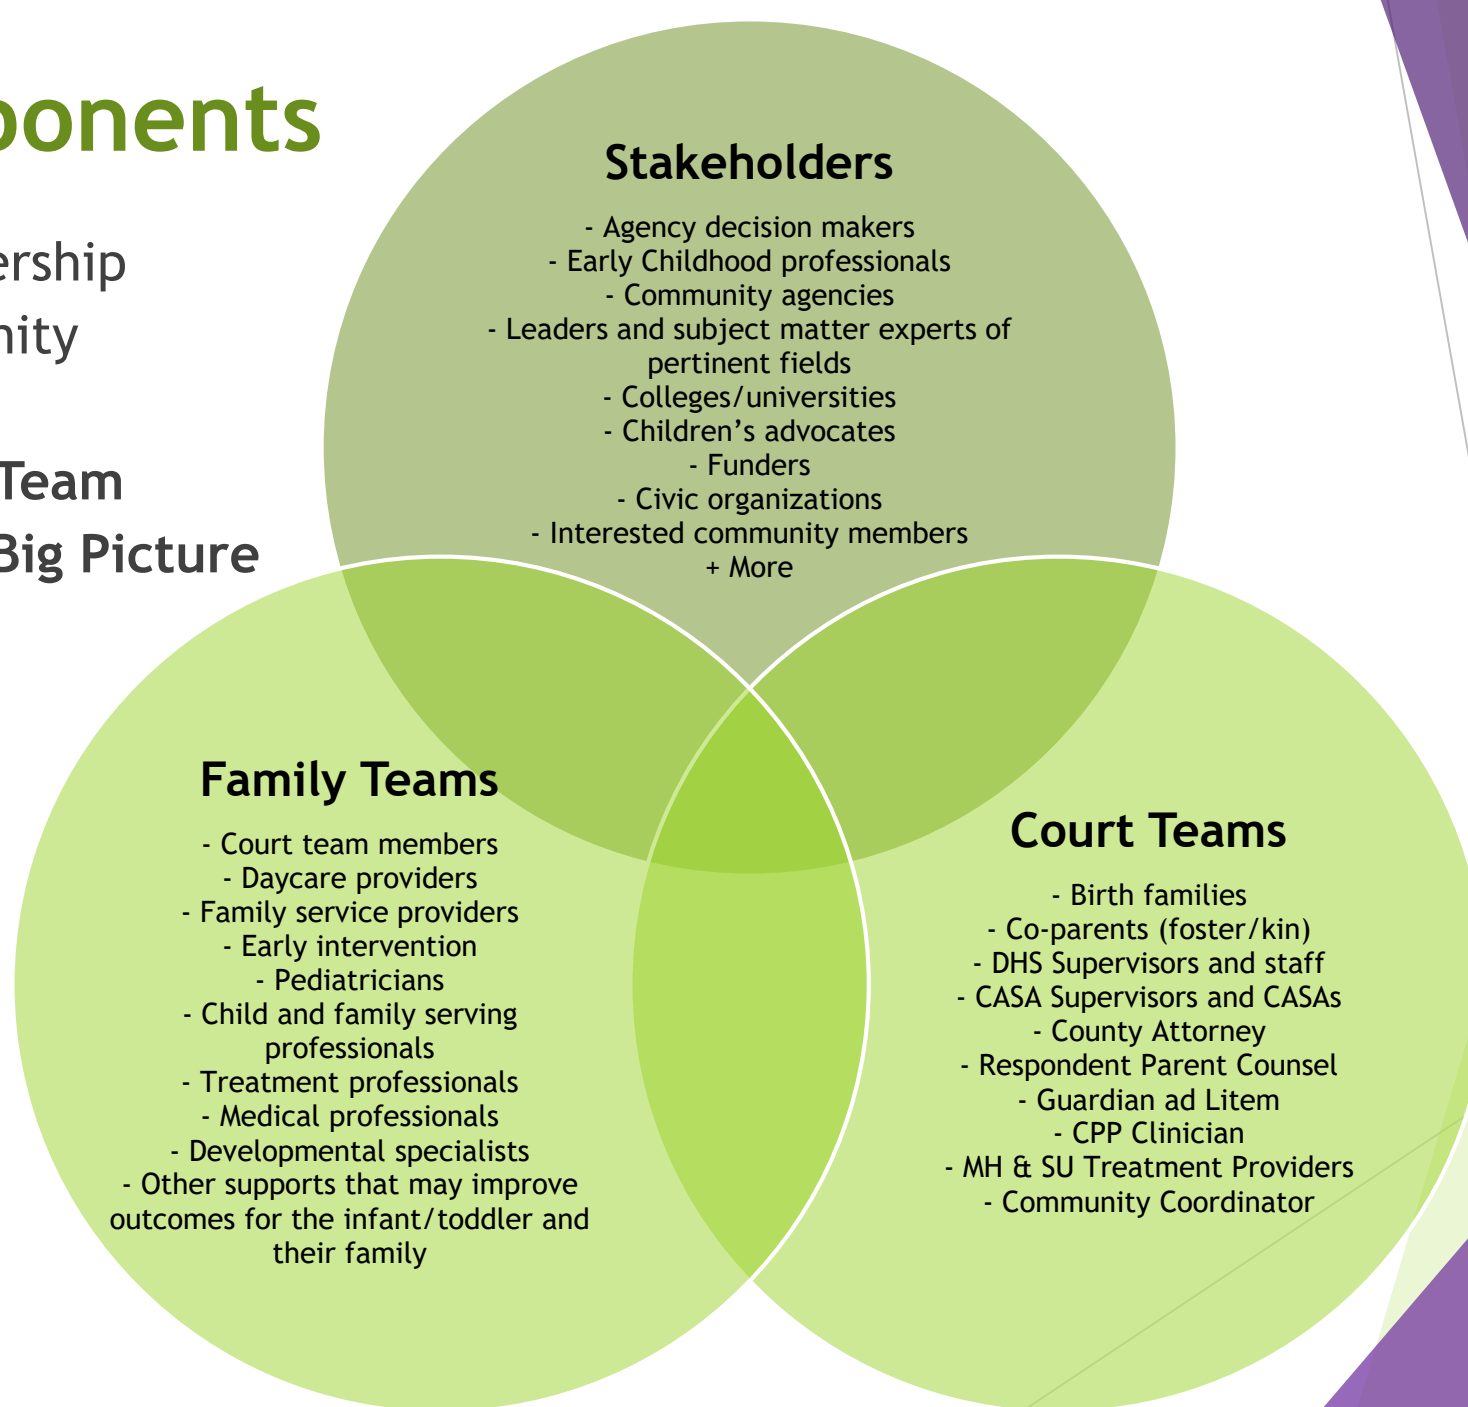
ponents

ership
nity

Team
Big Picture

Stakeholders

- Agency decision makers
- Early Childhood professionals
- Community agencies
- Leaders and subject matter experts of pertinent fields
- Colleges/universities
- Children's advocates
- Funders
- Civic organizations
- Interested community members
+ More

Family Teams

- Court team members
- Daycare providers
- Family service providers
- Early intervention
- Pediatricians
- Child and family serving professionals
- Treatment professionals
- Medical professionals
- Developmental specialists
- Other supports that may improve outcomes for the infant/toddler and their family

Court Teams

- Birth families
- Co-parents (foster/kin)
- DHS Supervisors and staff
- CASA Supervisors and CASAs
- County Attorney
- Respondent Parent Counsel
- Guardian ad Litem
- CPP Clinician
- MH & SU Treatment Providers
- Community Coordinator